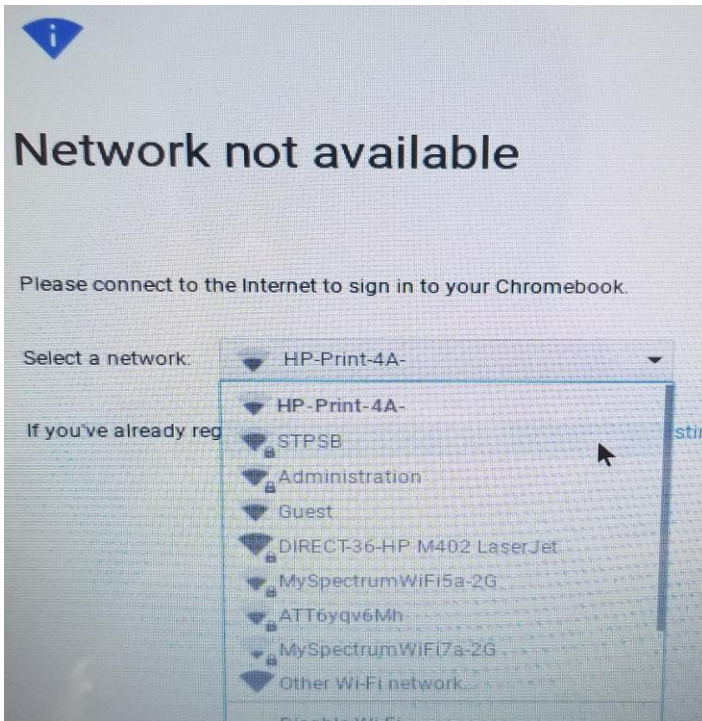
Network not available

Please connect to the Internet to sign in to your Chromebook.

Select a network: HP-Print-4A-

If you've already reg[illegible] sti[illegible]

HP-Print-4A-
STPSB
Administration
Guest
DIRECT-36-HP M402 LaserJet
MySpectrumWiFi5a-2G
ATT6yqv6Mh
MySpectrumWiFi7a-2G
Other Wi-Fi network...
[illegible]